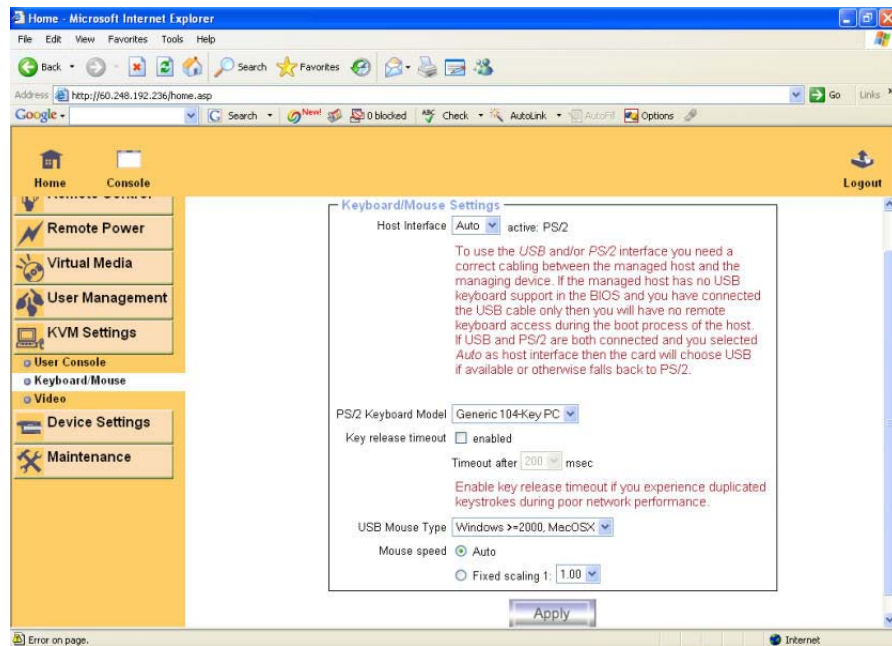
Home - Microsoft Internet Explorer

File Edit View Favorites Tools Help

Back Search Favorites

Address http://60.248.192.236/home.asp Go Links

Google Search New! 0 blocked Check AutoLink AutoFill Options

Home Console Logout

Remote Power
Virtual Media
User Management
KVM Settings
User Console
Keyboard/Mouse
Video
Device Settings
Maintenance

Keyboard/Mouse Settings

Host Interface Auto active: PS/2

To use the USB and/or PS/2 interface you need a correct cabling between the managed host and the managing device. If the managed host has no USB keyboard support in the BIOS and you have connected the USB cable only then you will have no remote keyboard access during the boot process of the host. If USB and PS/2 are both connected and you selected Auto as host interface then the card will choose USB if available or otherwise falls back to PS/2.

PS/2 Keyboard Model Generic 104-Key PC

Key release timeout enabled

Timeout after 200 msec

Enable key release timeout if you experience duplicated keystrokes during poor network performance.

USB Mouse Type Windows >=2000, MacOSX

Mouse speed Auto

Fixed scaling 1: 1.00

Apply

Error on page. Internet